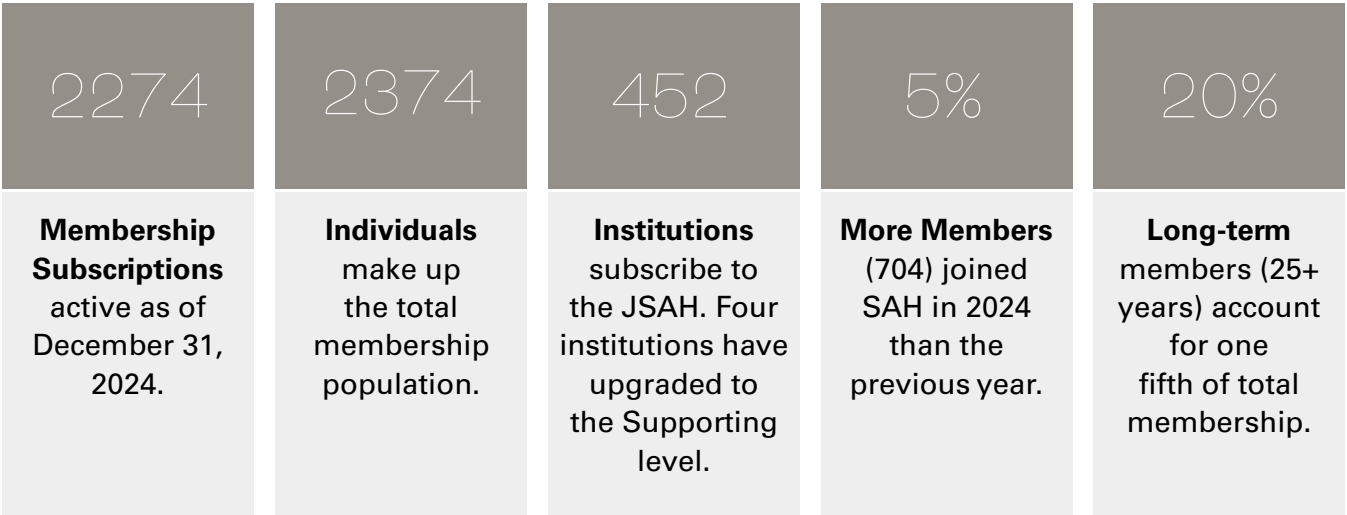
2274

**Membership Subscriptions** active as of December 31, 2024.

2374

**Individuals** make up the total membership population.

452

**Institutions** subscribe to the JSAH. Four institutions have upgraded to the Supporting level.

5%

**More Members** (704) joined SAH in 2024 than the previous year.

20%

**Long-term** members (25+ years) account for one fifth of total membership.